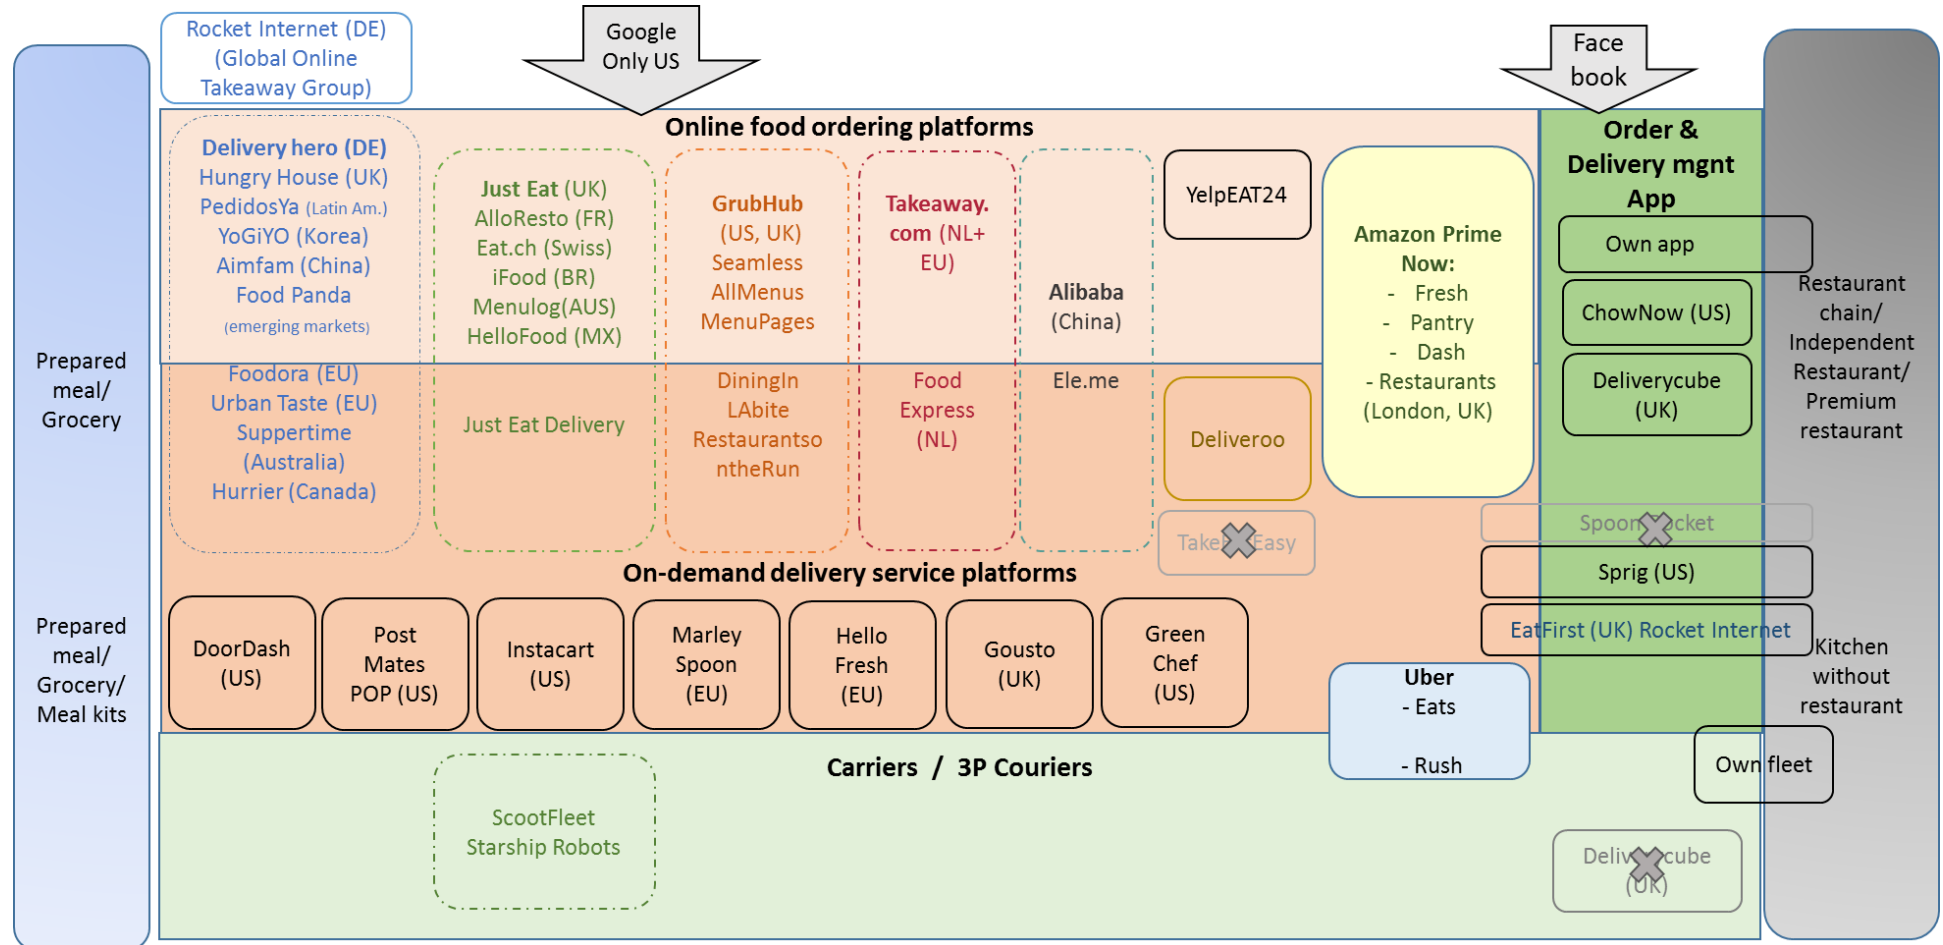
Rocket Internet (DE) (Global Online Takeaway Group)

Google Only US

Face book

Prepared meal/ Grocery

Prepared meal/ Grocery/ Meal kits

Online food ordering platforms

Delivery hero (DE)
Hungry House (UK)
PedidosYa (Latin Am.)
YoGiYO (Korea)
Aimfam (China)
Food Panda
(emerging markets)

Just Eat (UK)
AlloResto (FR)
Eat.ch (Swiss)
iFood (BR)
Menulog(AUS)
HelloFood (MX)

GrubHub (US, UK)
Seamless
AllMenus
MenuPages

Takeaway.com (NL+ EU)

Alibaba (China)

YelpEAT24

Amazon Prime Now:
- Fresh
- Pantry
- Dash
- Restaurants (London, UK)

Order & Delivery mgnt App

Own app

ChowNow (US)

Deliverycube (UK)

Restaurant chain/ Independent Restaurant/ Premium restaurant

Foodora (EU)
Urban Taste (EU)
Suppertime (Australia)
Hurrier (Canada)

Just Eat Delivery

DiningIn
LAbite
RestaurantsontheRun

Food Express (NL)

Ele.me

Deliveroo

Take Easy

SpoonRocket

Sprig (US)

EatFirst (UK) Rocket Internet

On-demand delivery service platforms

DoorDash (US)

Post Mates POP (US)

Instacart (US)

Marley Spoon (EU)

Hello Fresh (EU)

Gousto (UK)

Green Chef (US)

Uber
- Eats
- Rush

Kitchen without restaurant

Carriers / 3P Couriers

Own fleet

ScootFleet
Starship Robots

Deliverycube (UK)